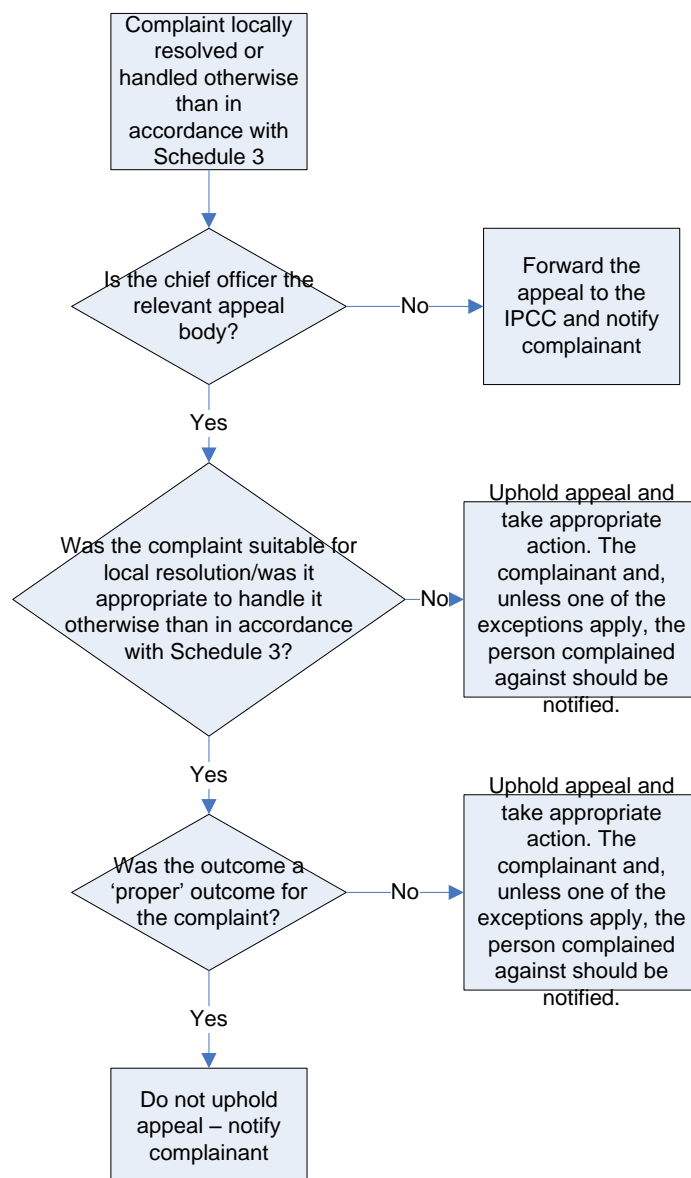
Complaint locally resolved or handled otherwise than in accordance with Schedule 3

Is the chief officer the relevant appeal body?

No

Forward the appeal to the IPCC and notify complainant

Yes

Was the complaint suitable for local resolution/was it appropriate to handle it otherwise than in accordance with Schedule 3?

No

Uphold appeal and take appropriate action. The complainant and, unless one of the exceptions apply, the person complained against should be notified.

Yes

Was the outcome a 'proper' outcome for the complaint?

No

Uphold appeal and take appropriate action. The complainant and, unless one of the exceptions apply, the person complained against should be notified.

Yes

Do not uphold appeal – notify complainant